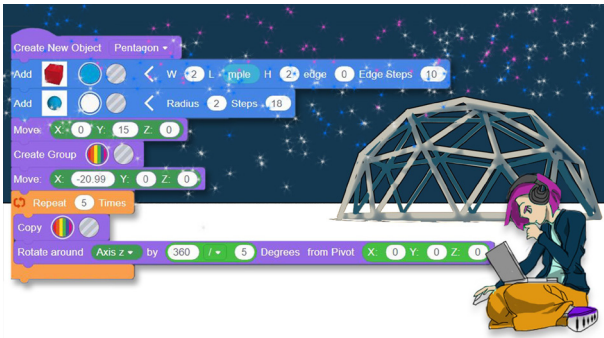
Create New Object Pentagon
Add W 2 L mple H 2 edge 0 Edge Steps 10
Add Radius 2 Steps 18
Move: X: 0 Y: 15 Z: 0
Create Group
Move: X: -20.99 Y: 0 Z: 0
Repeat 5 Times
Copy
Rotate around Axis z by 360 / 5 Degrees from Pivot X: 0 Y: 0 Z: 0